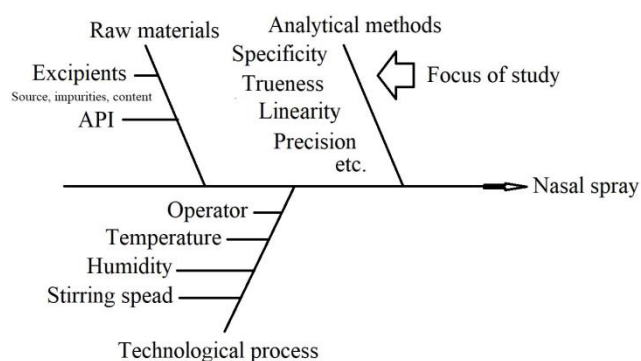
Raw materials

Excipients
Source, impurities, content

API

Analytical methods

Specificity

Trueness

Linearity

Precision

etc.

Focus of study

Nasal spray

Operator

Temperature

Humidity

Stirring spead

Technological process